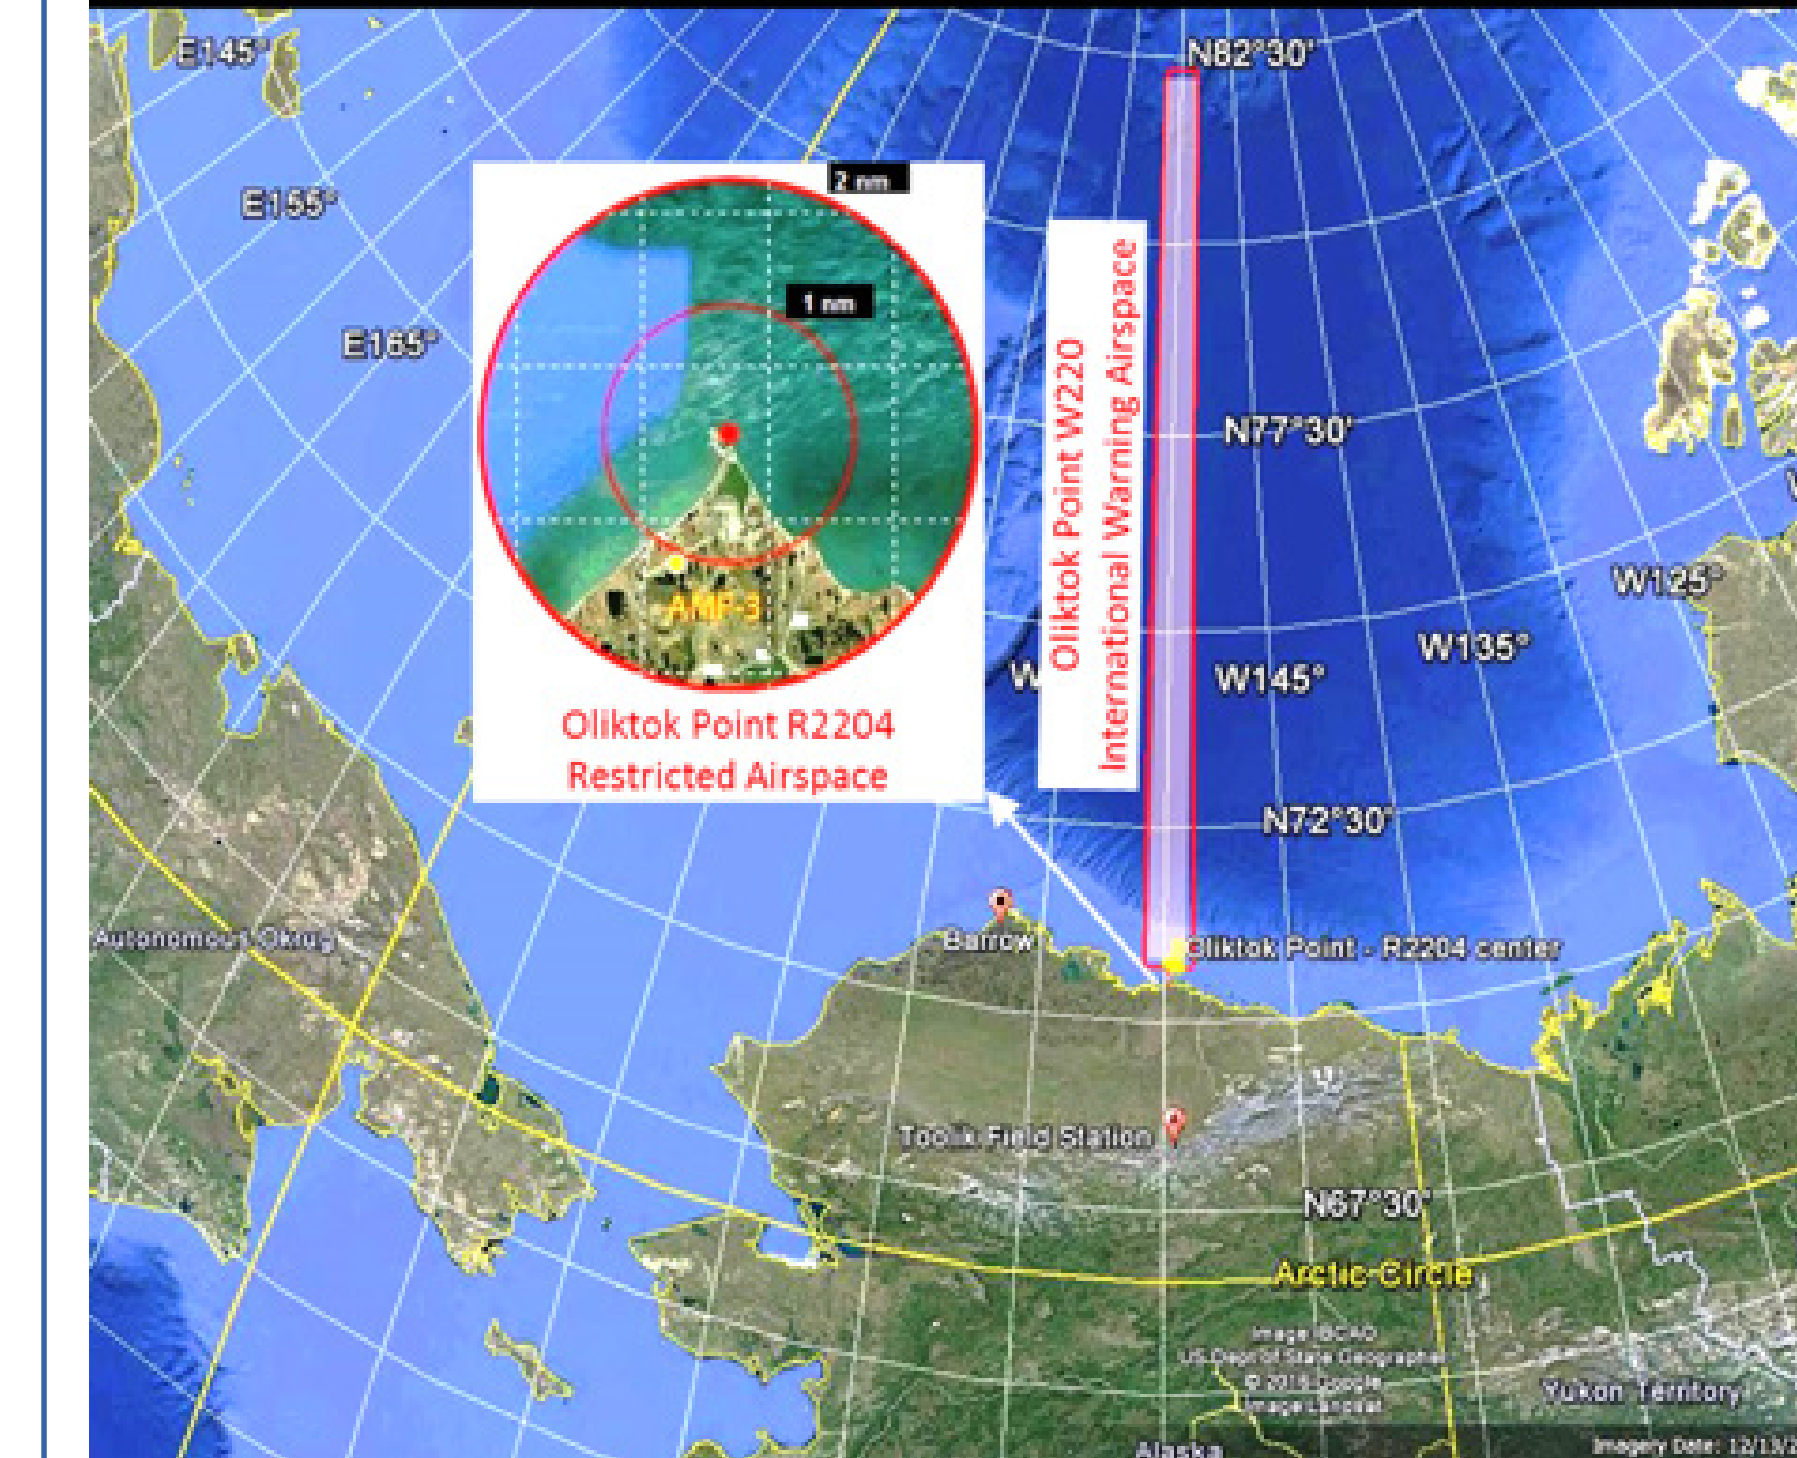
E145°

N82°30'

E155°

2 nm

1 nm

E165°

AMF-3

Oliktok Point R2204 Restricted Airspace

Oliktok Point W220 International Warning Airspace

N77°30'

W125°

W

W145°

W135°

N72°30'

Autonomous Okrug

Barrow

Oliktok Point - R2204 center

Toolik Field Station

N67°30'

Arctic Circle

Image IBCAO
US Dept of State Geographer
© 2015 Google
Image Landsat

Yukon Territory

Alaska

Imagery Date: 12/13/2